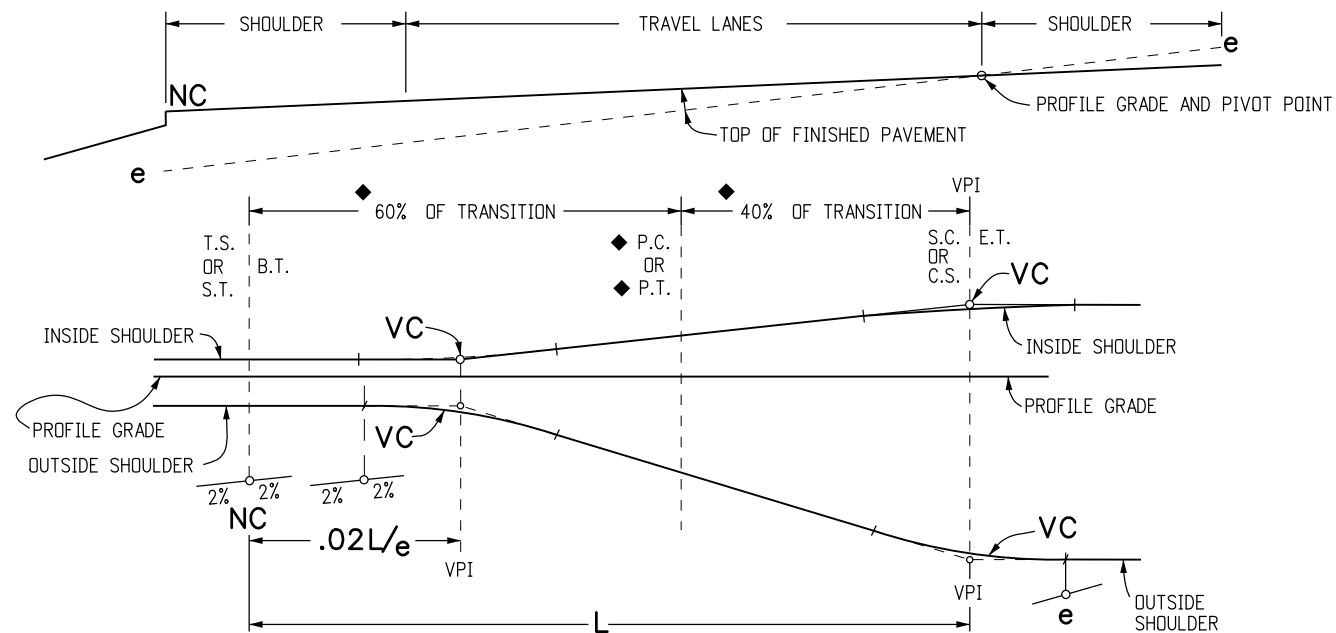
SHOULDER
TRAVEL LANES
SHOULDER
e
NC
PROFILE GRADE AND PIVOT POINT
TOP OF FINISHED PAVEMENT
e
◆ 60% OF TRANSITION
◆ 40% OF TRANSITION
VPI
T.S. OR S.T.
B.T.
◆ P.C. OR ◆ P.T.
S.C. OR C.S.
E.T.
VC
INSIDE SHOULDER
VC
INSIDE SHOULDER
PROFILE GRADE
PROFILE GRADE
VC
OUTSIDE SHOULDER
2% 2%
2% 2%
NC
$.02L/e$
VPI
VC
VPI
e
OUTSIDE SHOULDER
L